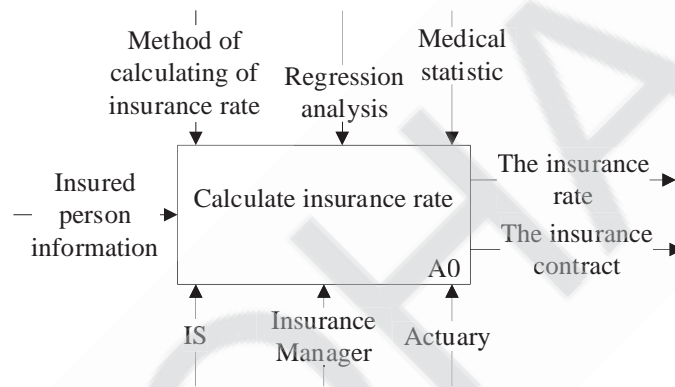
Method of calculating of insurance rate

Regression analysis

Medical statistic

Insured person information

Calculate insurance rate

A0

The insurance rate

The insurance contract

IS

Insurance Manager

Actuary